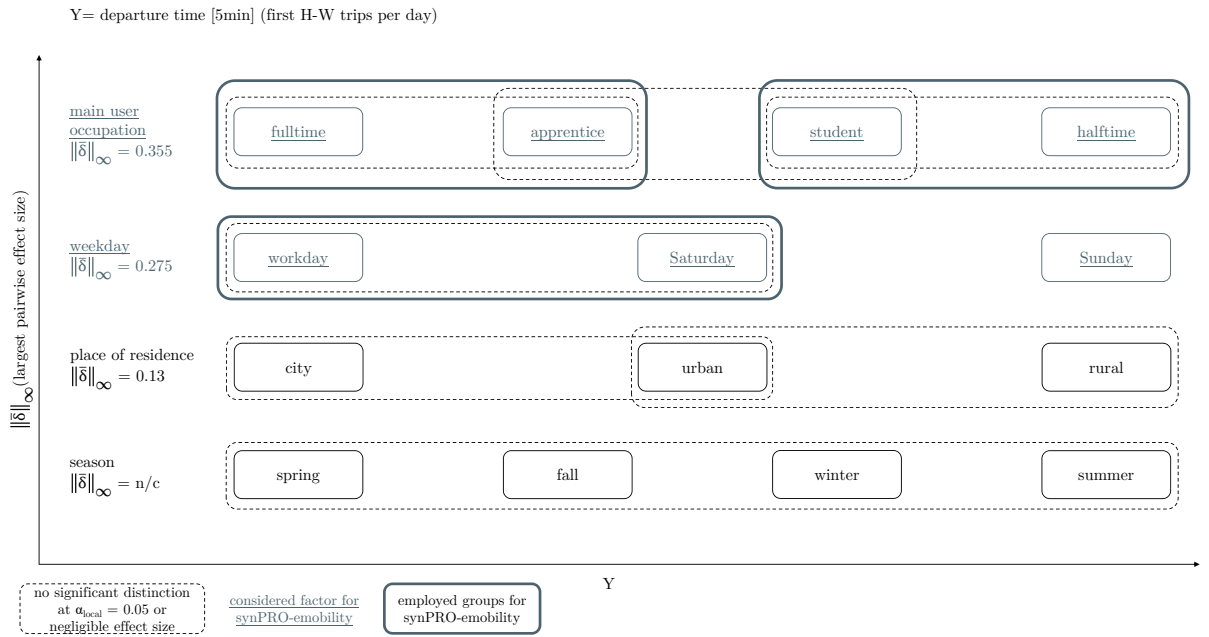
Y= departure time [5min] (first H-W trips per day)

$\|\bar{\delta}\|_\infty$ (largest pairwise effect size)

main user occupation
$\|\bar{\delta}\|_\infty = 0.355$

fulltime

apprentice

student

halftime

weekday
$\|\bar{\delta}\|_\infty = 0.275$

workday

Saturday

Sunday

place of residence
$\|\bar{\delta}\|_\infty = 0.13$

city

urban

rural

season
$\|\bar{\delta}\|_\infty = $ n/c

spring

fall

winter

summer

Y

no significant distinction at $\alpha_{local} = 0.05$ or negligible effect size

considered factor for synPRO-emobility

employed groups for synPRO-emobility